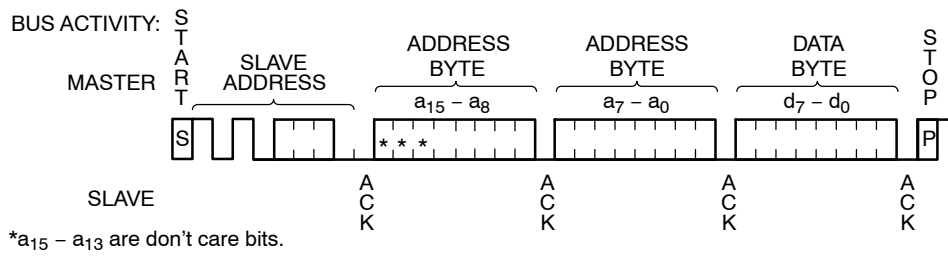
BUS ACTIVITY: MASTER

START

SLAVE ADDRESS

ADDRESS BYTE

$a_{15} - a_8$

ADDRESS BYTE

$a_7 - a_0$

DATA BYTE

$d_7 - d_0$

STOP

S

* * *

P

SLAVE

ACK

ACK

ACK

ACK

*$a_{15} - a_{13}$ are don't care bits.